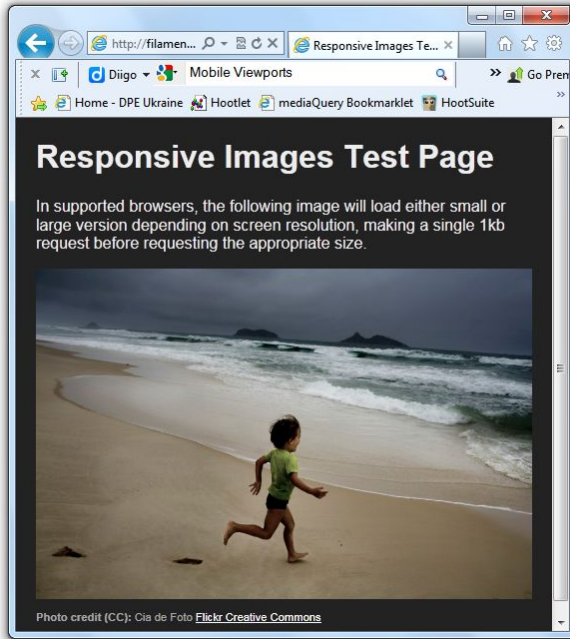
http://filamen... Responsive Images Te...

Diigo Mobile Viewports Go Prem

Home - DPE Ukraine Hootlet mediaQuery Bookmarklet HootSuite

Responsive Images Test Page

In supported browsers, the following image will load either small or large version depending on screen resolution, making a single 1kb request before requesting the appropriate size.

Photo credit (CC): Cia de Foto Flickr Creative Commons